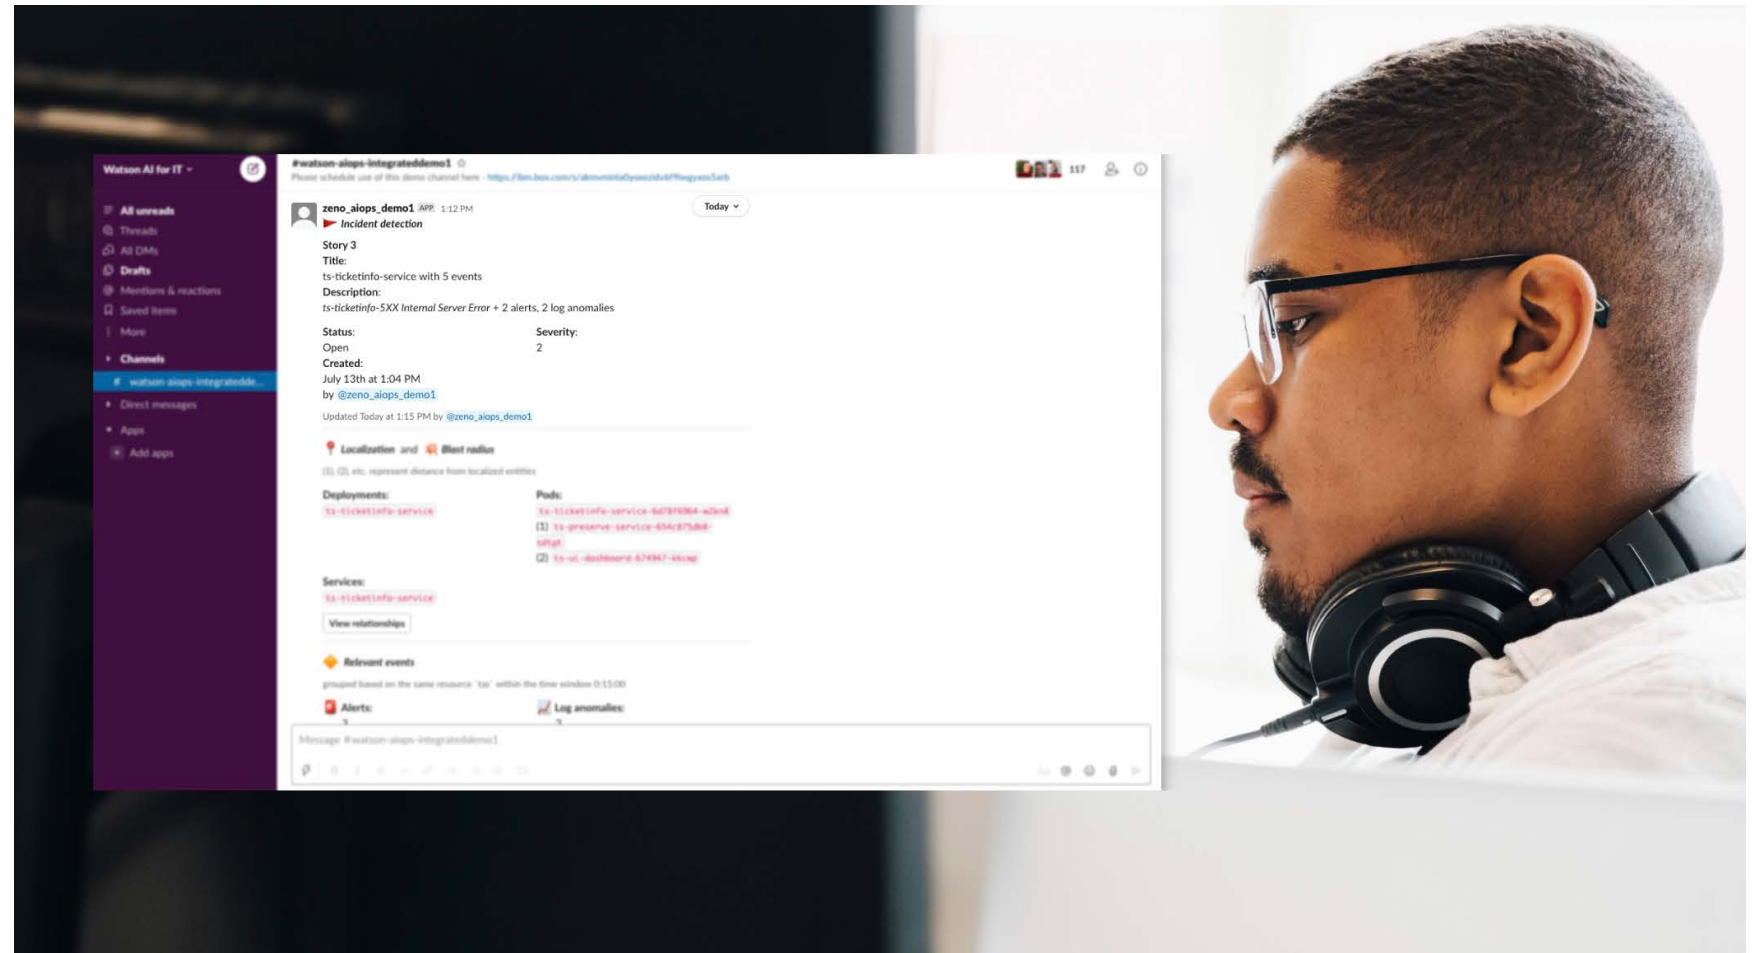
Watson AI for IT

All unreads
Threads
All DMs
Drafts
Mentions & reactions
Saved items
More
Channels
# watson-aiops-integratedde...
Direct messages
Apps
Add apps

#watson-aiops-integrateddemo1
Please schedule use of this demo channel here: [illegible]

117

zeno_aiops_demo1 APP 1:12 PM
Today
Incident detection

Story 3
Title:
ts-ticketinfo-service with 5 events
Description:
ts-ticketinfo-5XX Internal Server Error + 2 alerts, 2 log anomalies

Status:
Open
Severity:
2
Created:
July 13th at 1:04 PM
by @zeno_aiops_demo1

Updated Today at 1:15 PM by @zeno_aiops_demo1

Localization and Blast radius
(1), (2), etc. represent distance from localized entities

Deployments:
ts-ticketinfo-service
Pods:
ts-ticketinfo-service-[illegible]
(1) ts-preserve-service-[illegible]
(2) ts-ui-dashboard-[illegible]

Services:
ts-ticketinfo-service
View relationships

Relevant events
grouped based on the same resource 'ts' within the time window 0:15:00
Alerts:
Log anomalies:

Message #watson-aiops-integrateddemo1